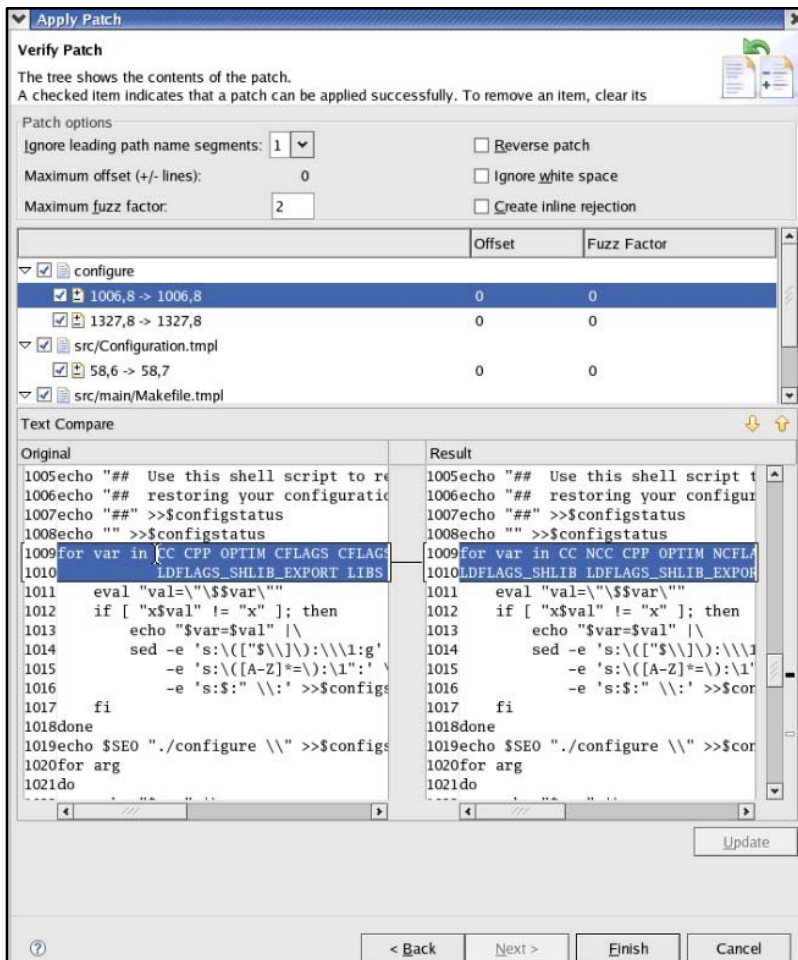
Apply Patch

Verify Patch

The tree shows the contents of the patch.
A checked item indicates that a patch can be applied successfully. To remove an item, clear its

Patch options

Ignore leading path name segments: 1

Reverse patch

Maximum offset (+/- lines): 0

Ignore white space

Maximum fuzz factor: 2

Create inline rejection

| | Offset | Fuzz Factor |
|---|---|---|
| configure | | |
| 1006,8 -> 1006,8 | 0 | 0 |
| 1327,8 -> 1327,8 | 0 | 0 |
| src/Configuration.tmpl | | |
| 58,6 -> 58,7 | 0 | 0 |
| src/main/Makefile.tmpl | | |

Text Compare

Original

1005echo "## Use this shell script to re
1006echo "## restoring your configuratic
1007echo "##" >>$configstatus
1008echo "" >>$configstatus
1009for var in CC CPP OPTIM CFLAGS CFLAGS
1010 LDFLAGS_SHLIB_EXPORT LIBS
1011 eval "val=\"\$$var\""
1012 if [ "x$val" != "x" ]; then
1013 echo "$var=$val" |\
1014 sed -e 's:\(["$\\]\):\\\1:g'
1015 -e 's:\([A-Z]*=\):\1":'
1016 -e 's:$:" \\:' >>$configs
1017 fi
1018done
1019echo $SEO "./configure \\" >>$configs
1020for arg
1021do

Result

1005echo "## Use this shell script t
1006echo "## restoring your configur
1007echo "##" >>$configstatus
1008echo "" >>$configstatus
1009for var in CC NCC CPP OPTIM NCFLA
1010LDFLAGS_SHLIB LDFLAGS_SHLIB_EXPOR
1011 eval "val=\"\$$var\""
1012 if [ "x$val" != "x" ]; then
1013 echo "$var=$val" |\
1014 sed -e 's:\(["$\\]\):\\\1
1015 -e 's:\([A-Z]*=\):\1'
1016 -e 's:$:" \\:' >>$con
1017 fi
1018done
1019echo $SEO "./configure \\" >>$con
1020for arg
1021do

Update

< Back Next > Finish Cancel